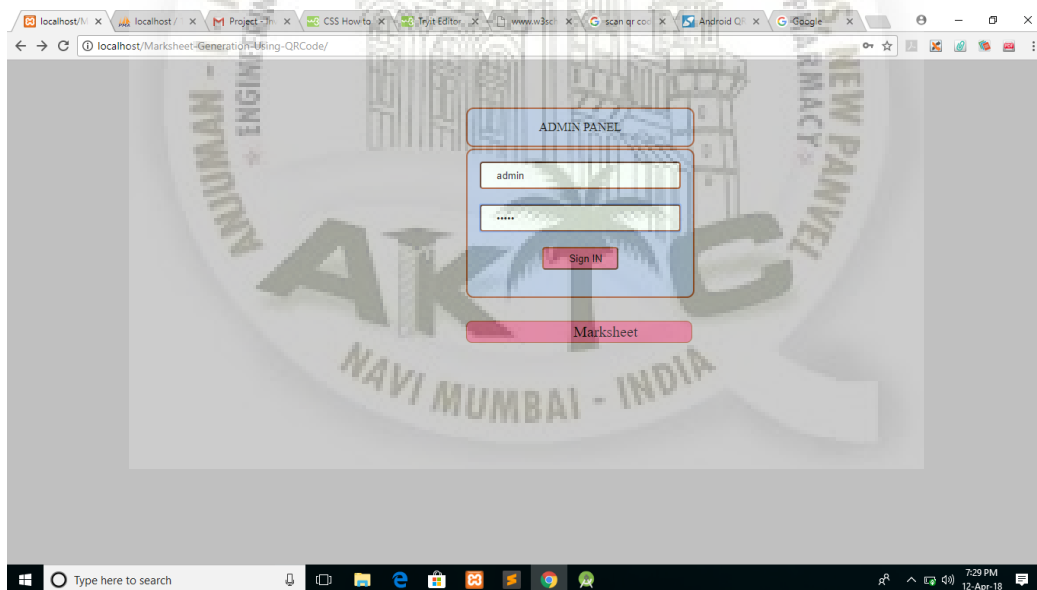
localhost/M ×
localhost / ×
Project ×
CSS How to ×
Tryit Editor ×
www.w3sc ×
scan qr cod ×
Android QR ×
Google ×

localhost/Marksheet-Generation-Using-QRCode/

ANJUMAN - ENGINEERING
PHARMACY - NEW PANVEL
AKTC
NAVI MUMBAI - INDIA

ADMIN PANEL

admin

•••••

Sign IN

Marksheet

Type here to search

7:29 PM
12-Apr-18